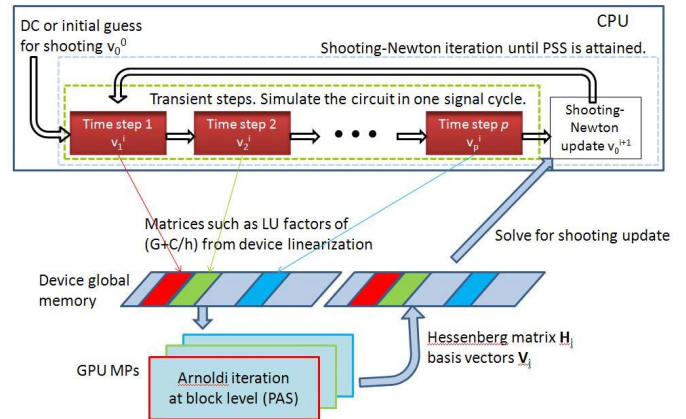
DC or initial guess for shooting $v_0^0$

CPU

Shooting-Newton iteration until PSS is attained.

Transient steps. Simulate the circuit in one signal cycle.

Time step 1 $v_1^i$

Time step 2 $v_2^i$

• • •

Time step $p$ $v_p^i$

Shooting-Newton update $v_0^{i+1}$

Matrices such as LU factors of (G+C/h) from device linearization

Solve for shooting update

Device global memory

Hessenberg matrix $\mathbf{H}_j$ basis vectors $\mathbf{V}_j$

GPU MPs

Arnoldi iteration at block level (PAS)